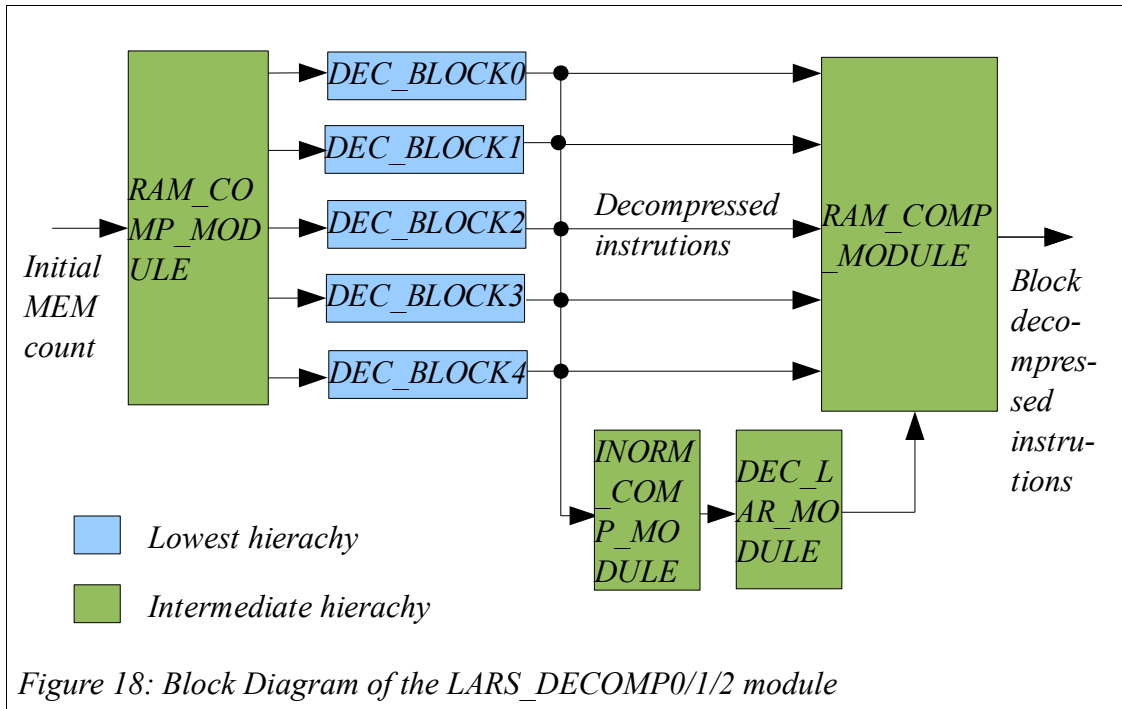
Initial MEM count

RAM_COMP_MODULE

DEC_BLOCK0

DEC_BLOCK1

DEC_BLOCK2

DEC_BLOCK3

DEC_BLOCK4

Decompressed instrutions

RAM_COMP_MODULE

Block decompressed instrutions

INORM_COMP_MODULE

DEC_LAR_MODULE

Lowest hierachy

Intermediate hierachy

Figure 18: Block Diagram of the LARS_DECOMP0/1/2 module